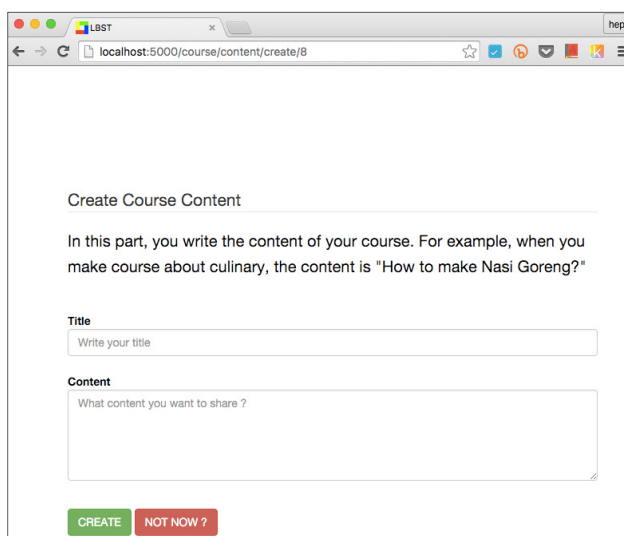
LBST
×
hep
localhost:5000/course/content/create/8

Create Course Content

In this part, you write the content of your course. For example, when you make course about culinary, the content is "How to make Nasi Goreng?"

Title
Write your title

Content
What content you want to share ?

CREATE
NOT NOW ?